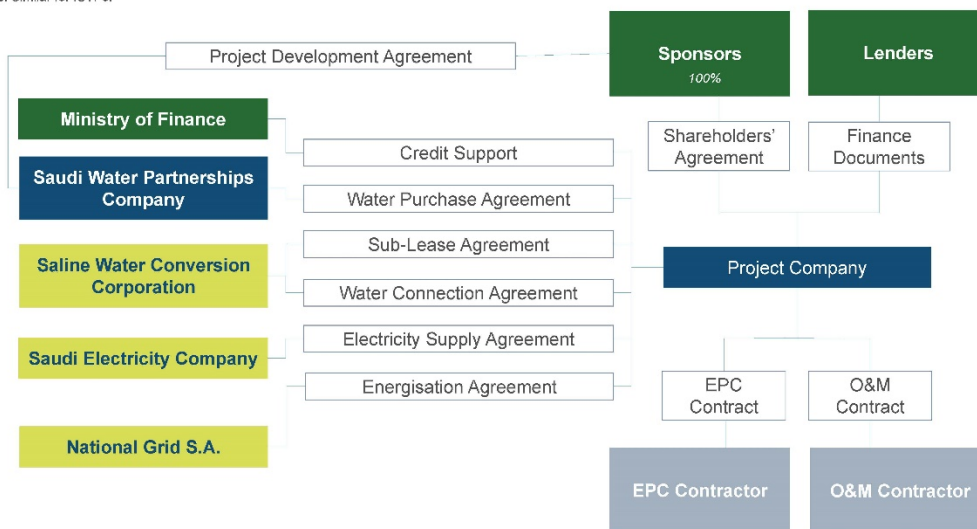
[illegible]

Project Development Agreement

Sponsors
100%

Lenders

Ministry of Finance

Saudi Water Partnerships Company

Saline Water Conversion Corporation

Saudi Electricity Company

National Grid S.A.

Credit Support

Water Purchase Agreement

Sub-Lease Agreement

Water Connection Agreement

Electricity Supply Agreement

Energisation Agreement

Shareholders' Agreement

Finance Documents

Project Company

EPC Contract

O&M Contract

EPC Contractor

O&M Contractor